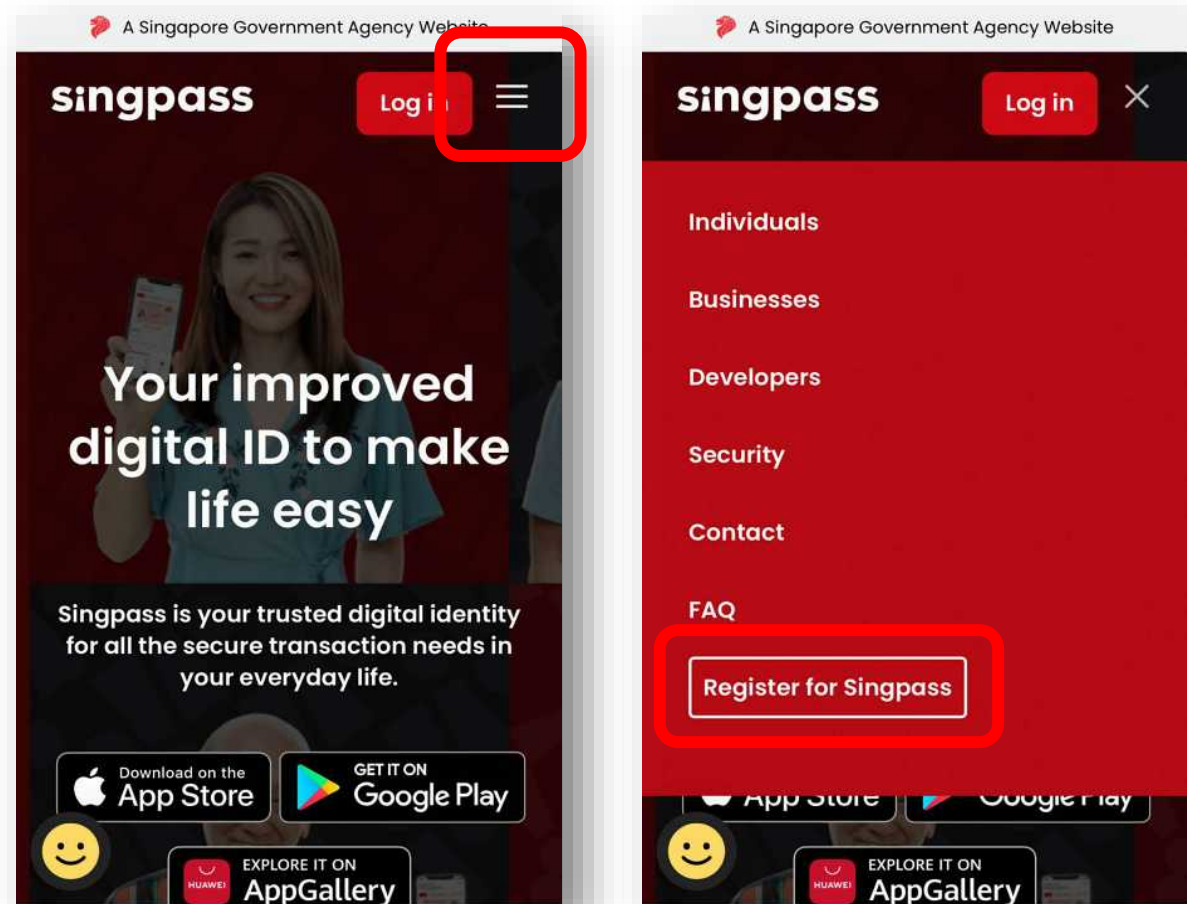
A Singapore Government Agency Website

singpass

Log in

Your improved digital ID to make life easy

Singpass is your trusted digital identity for all the secure transaction needs in your everyday life.

Download on the App Store

GET IT ON Google Play

HUAWEI EXPLORE IT ON AppGallery

A Singapore Government Agency Website

singpass

Log in

Individuals

Businesses

Developers

Security

Contact

FAQ

Register for Singpass

App Store

Google Play

HUAWEI EXPLORE IT ON AppGallery